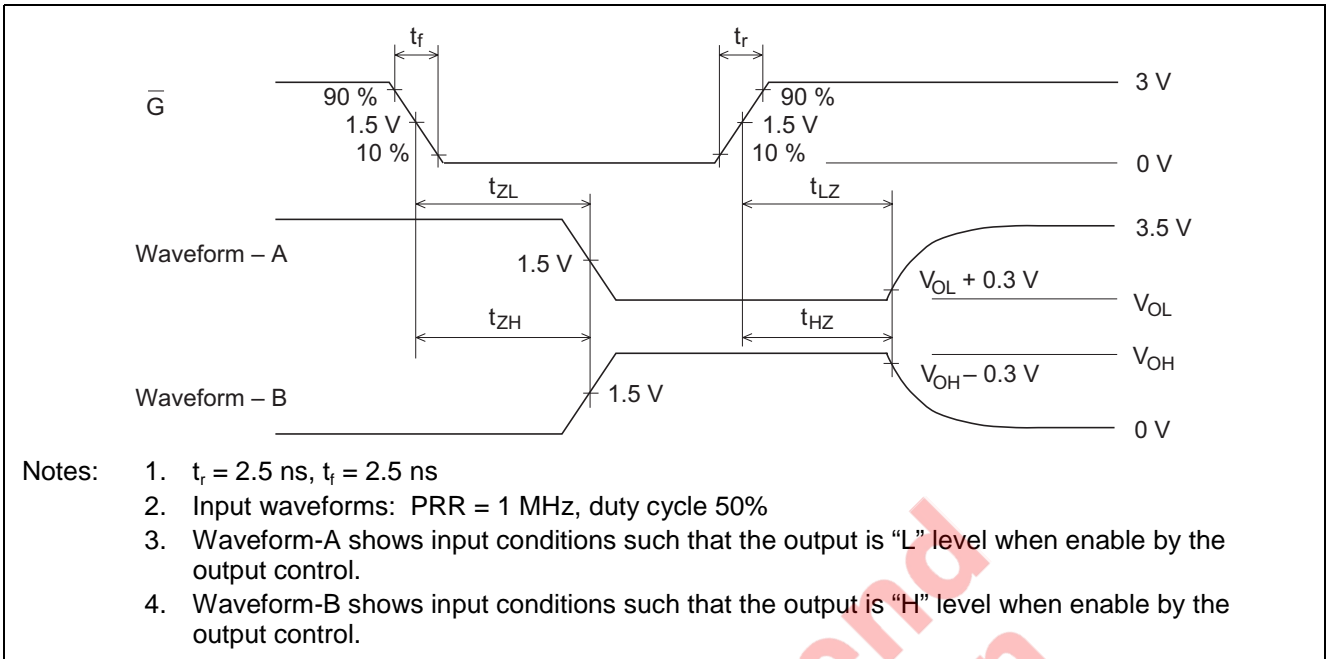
$t_f$

$t_r$

$\overline{G}$

90 %

1.5 V

10 %

90 %

1.5 V

10 %

3 V

0 V

$t_{ZL}$

$t_{LZ}$

3.5 V

Waveform – A

1.5 V

$V_{OL}$ + 0.3 V

$V_{OL}$

$t_{ZH}$

$t_{HZ}$

$V_{OH}$

$V_{OH}$ – 0.3 V

Waveform – B

1.5 V

0 V

Notes: 1. $t_r$ = 2.5 ns, $t_f$ = 2.5 ns

2. Input waveforms: PRR = 1 MHz, duty cycle 50%

3. Waveform-A shows input conditions such that the output is “L” level when enable by the output control.

4. Waveform-B shows input conditions such that the output is “H” level when enable by the output control.